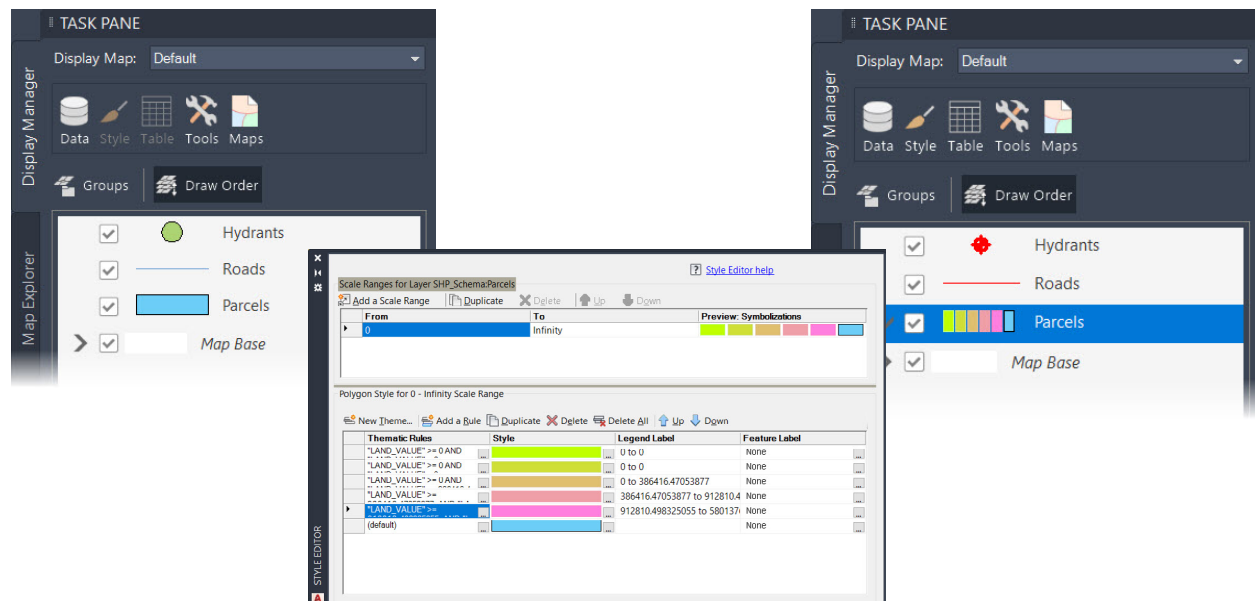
TASK PANE

Display Map: Default

Display Manager

Map Explorer

Data Style Table Tools Maps

Groups Draw Order

Hydrants

Roads

Parcels

Map Base

STYLE EDITOR

Style Editor help

Scale Ranges for Layer SHP_Schema:Parcels

Add a Scale Range Duplicate Delete Up Down

| From | To | Preview: Symbolizations |
|---|---|---|
| 0 | Infinity | |

Polygon Style for 0 - Infinity Scale Range

New Theme... Add a Rule Duplicate Delete Delete All Up Down

| Thematic Rules | Style | Legend Label | Feature Label |
|---|---|---|---|
| "LAND_VALUE" >= 0 AND | | 0 to 0 | None |
| "LAND_VALUE" >= 0 AND | | 0 to 0 | None |
| "LAND_VALUE" >= 0 AND | | 0 to 386416.47053877 | None |
| "LAND_VALUE" >= | | 386416.47053877 to 912810.4 | None |
| "LAND_VALUE" >= | | 912810.498325055 to 580137 | None |
| (default) | | | None |

TASK PANE

Display Map: Default

Display Manager

Data Style Table Tools Maps

Groups Draw Order

Hydrants

Roads

Parcels

Map Base